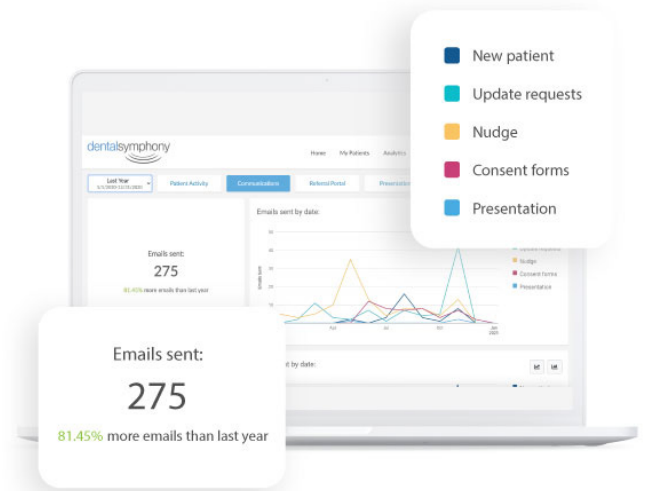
New patient
Update requests
Nudge
Consent forms
Presentation

dentalsymphony

Home My Patients Analytics

Last Year
1/1/2020-12/31/2020

Patient Activity Communications Referral Portal Presentation

Emails sent:
275
81.45% more emails than last year

Emails sent by date:

Nudge
Consent forms
Presentation

Emails sent:
275
81.45% more emails than last year

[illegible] by date: